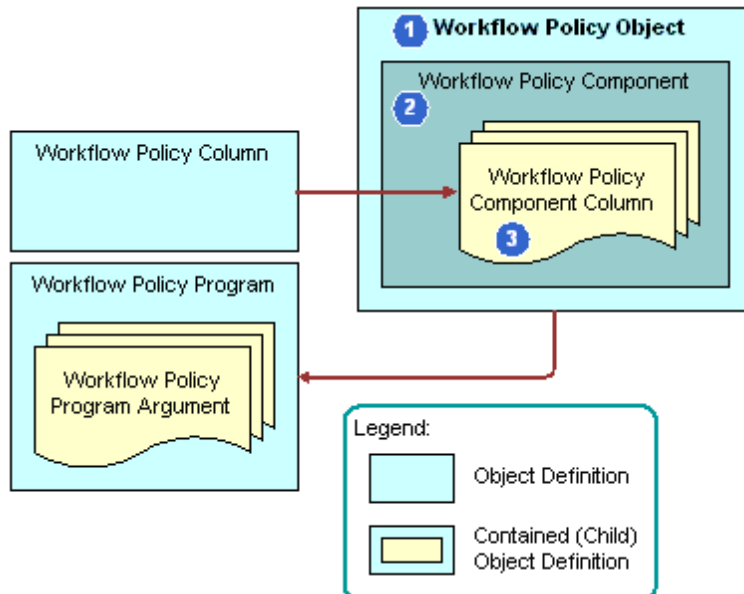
1 Workflow Policy Object

Workflow Policy Component

2

Workflow Policy Column

Workflow Policy Component Column

3

Workflow Policy Program

Workflow Policy Program Argument

Legend:

Object Definition

Contained (Child) Object Definition